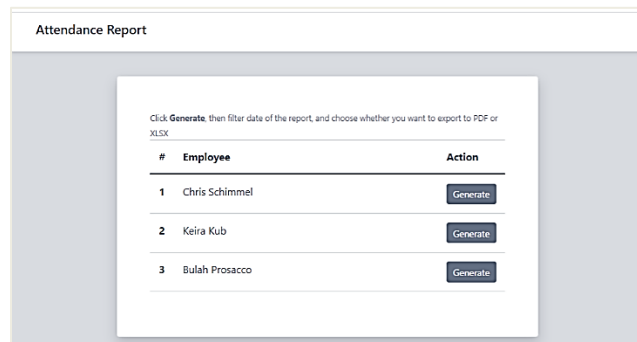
Attendance Report

Click Generate, then filter date of the report, and choose whether you want to export to PDF or XLSX

| # | Employee | Action |
|---|---|---|
| 1 | Chris Schimmel | Generate |
| 2 | Keira Kub | Generate |
| 3 | Bulah Prosacco | Generate |